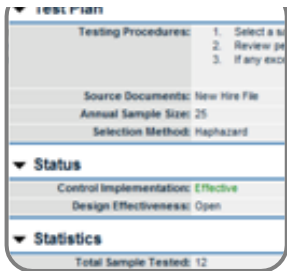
Test Plan

Testing Procedures: 1. Select a s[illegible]
2. Review pe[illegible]
3. If any exc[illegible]

Source Documents: New Hire File
Annual Sample Size: 25
Selection Method: Haphazard

Status

Control Implementation: Effective
Design Effectiveness: Open

Statistics

Total Sample Tested: 12